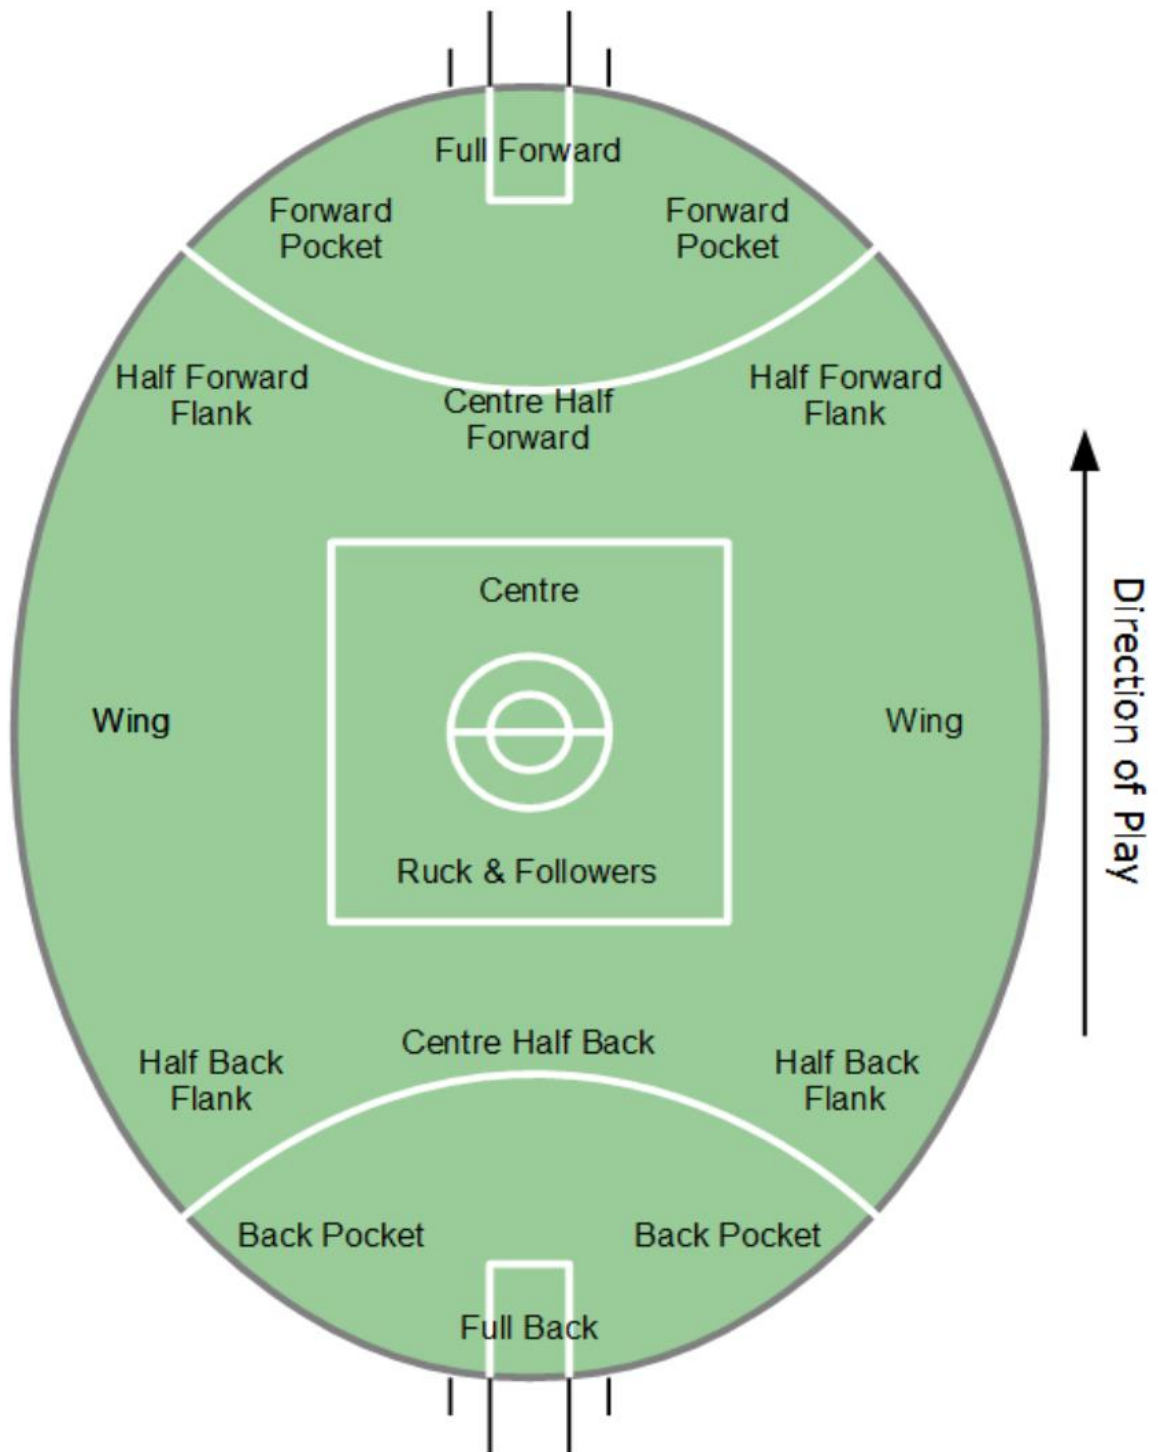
Full Forward

Forward Pocket

Forward Pocket

Half Forward Flank

Centre Half Forward

Half Forward Flank

Centre

Wing

Wing

Ruck & Followers

Direction of Play

Half Back Flank

Centre Half Back

Half Back Flank

Back Pocket

Back Pocket

Full Back